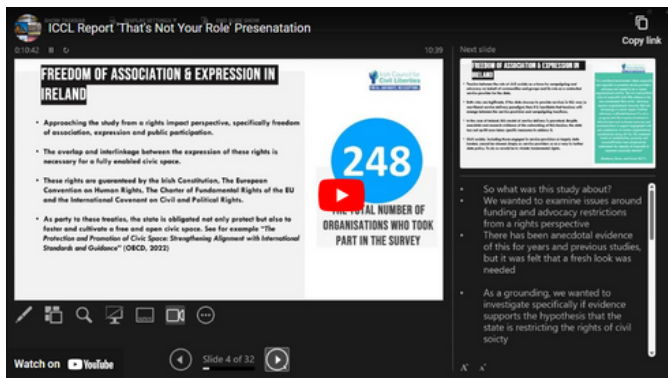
ICCL Report 'That's Not Your Role' Presenatation

Copy link

0:10:42

10:39

Next slide

FREEDOM OF ASSOCIATION & EXPRESSION IN IRELAND

Irish Council for Civil Liberties

• Approaching the study from a rights impact perspective, specifically freedom of association, expression and public participation.

• The overlap and interlinkage between the expression of these rights is necessary for a fully enabled civic space.

• These rights are guaranteed by the Irish Constitution, The European Convention on Human Rights, The Charter of Fundamental Rights of the EU and the International Covenant on Civil and Political Rights.

• As party to these treaties, the state is obligated not only protect but also to foster and cultivate a free and open civic space. See for example "The Protection and Promotion of Civic Space: Strengthening Alignment with International Standards and Guidance" (OECD, 2022)

248

THE TOTAL NUMBER OF ORGANISATIONS WHO TOOK PART IN THE SURVEY

• So what was this study about?
• We wanted to examine issues around funding and advocacy restrictions from a rights perspective
• There has been anecdotal evidence of this for years and previous studies, but it was felt that a fresh look was needed

• As a grounding, we wanted to investigate specifically if evidence supports the hypothesis that the state is restricting the rights of civil soicty

Watch on YouTube

Slide 4 of 32